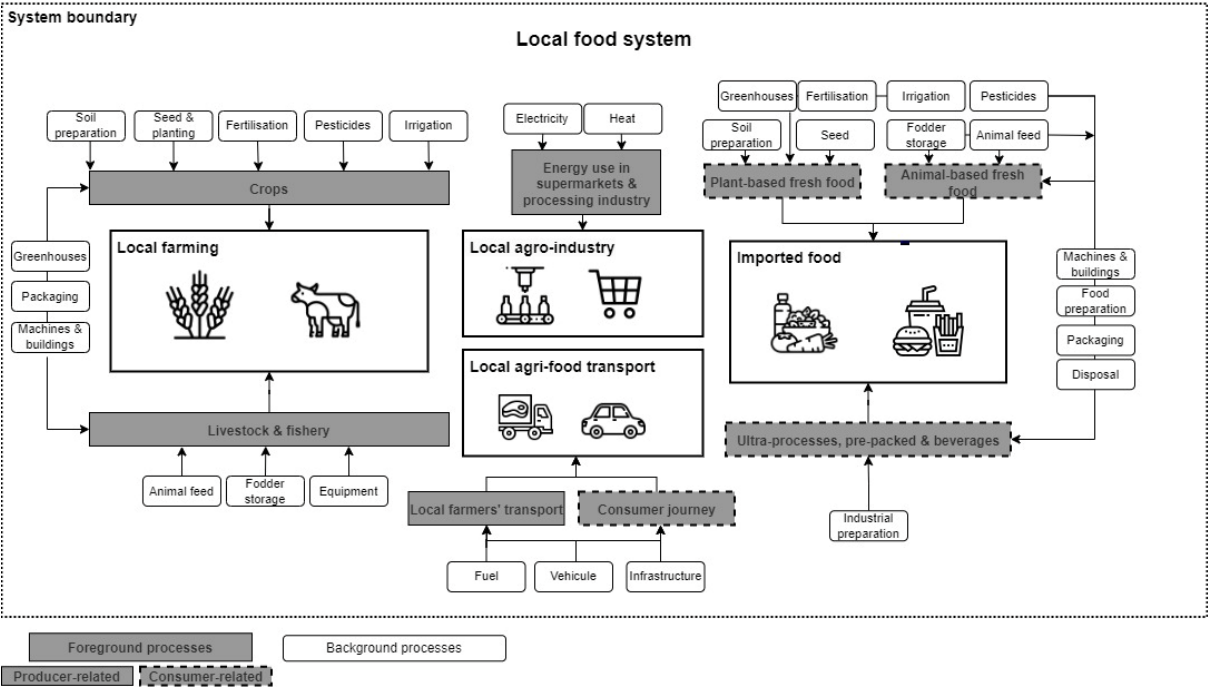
System boundary

Local food system

Soil preparation

Seed & planting

Fertilisation

Pesticides

Irrigation

Crops

Greenhouses

Packaging

Machines & buildings

Local farming

Livestock & fishery

Animal feed

Fodder storage

Equipment

Electricity

Heat

Energy use in supermarkets & processing industry

Local agro-industry

Local agri-food transport

Local farmers' transport

Consumer journey

Fuel

Vehicule

Infrastructure

Greenhouses

Fertilisation

Irrigation

Pesticides

Soil preparation

Seed

Fodder storage

Animal feed

Plant-based fresh food

Animal-based fresh food

Imported food

Machines & buildings

Food preparation

Packaging

Disposal

Ultra-processes, pre-packed & beverages

Industrial preparation

Foreground processes

Background processes

Producer-related

Consumer-related